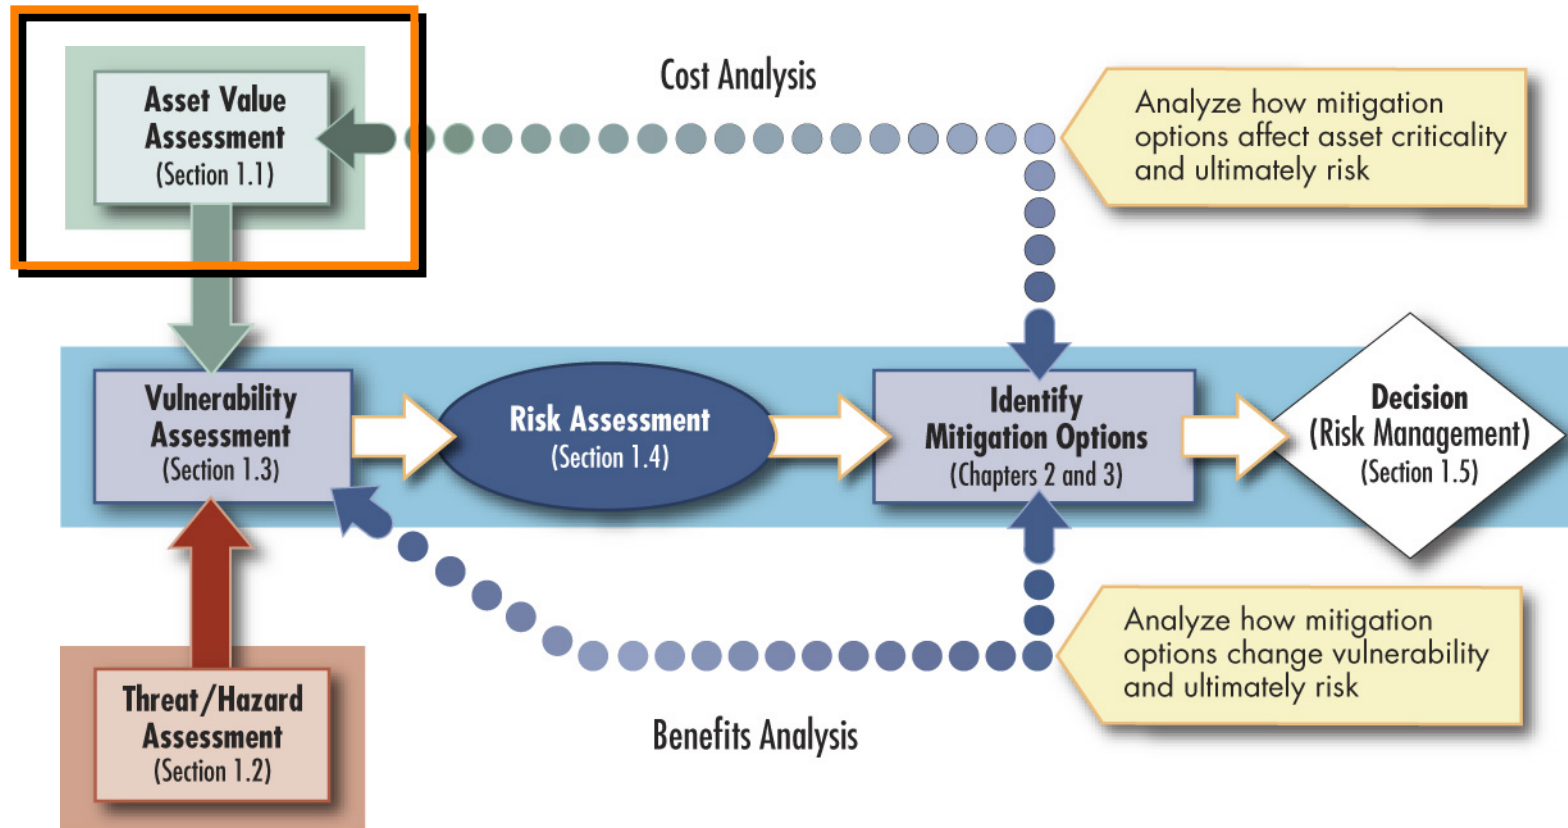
Asset Value Assessment (Section 1.1)

Cost Analysis

Analyze how mitigation options affect asset criticality and ultimately risk

Vulnerability Assessment (Section 1.3)

Risk Assessment (Section 1.4)

Identify Mitigation Options (Chapters 2 and 3)

Decision (Risk Management) (Section 1.5)

Threat/Hazard Assessment (Section 1.2)

Analyze how mitigation options change vulnerability and ultimately risk

Benefits Analysis